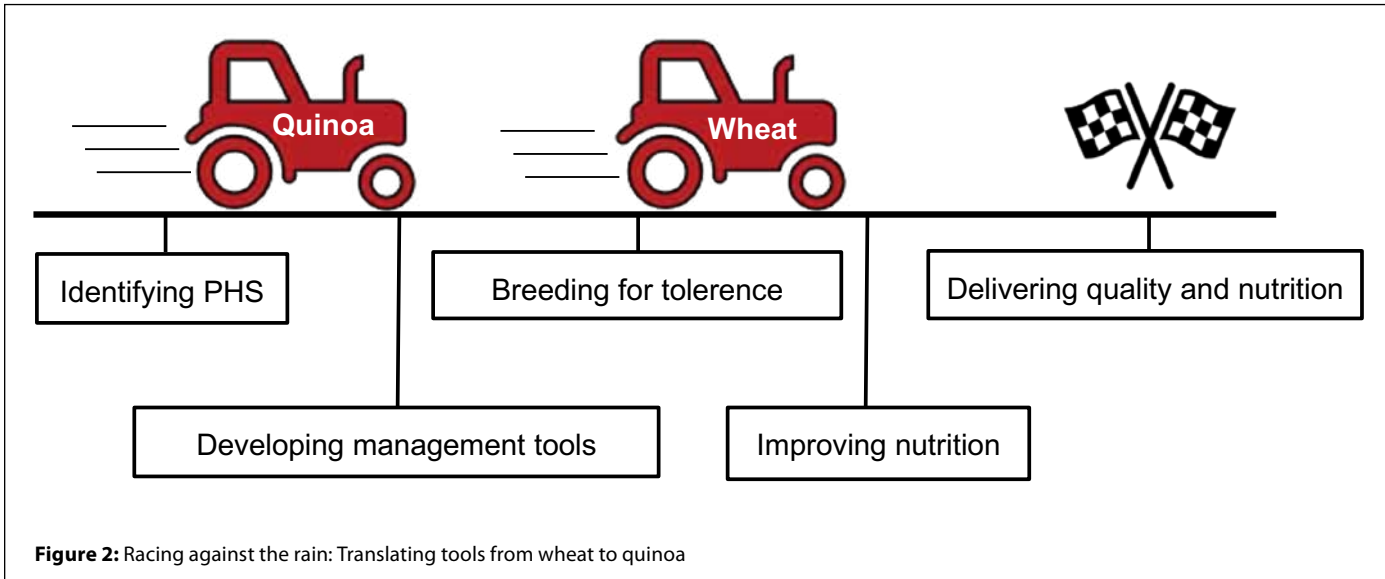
Quinoa

Wheat

Identifying PHS

Developing management tools

Breeding for tolerence

Improving nutrition

Delivering quality and nutrition

**Figure 2:** Racing against the rain: Translating tools from wheat to quinoa